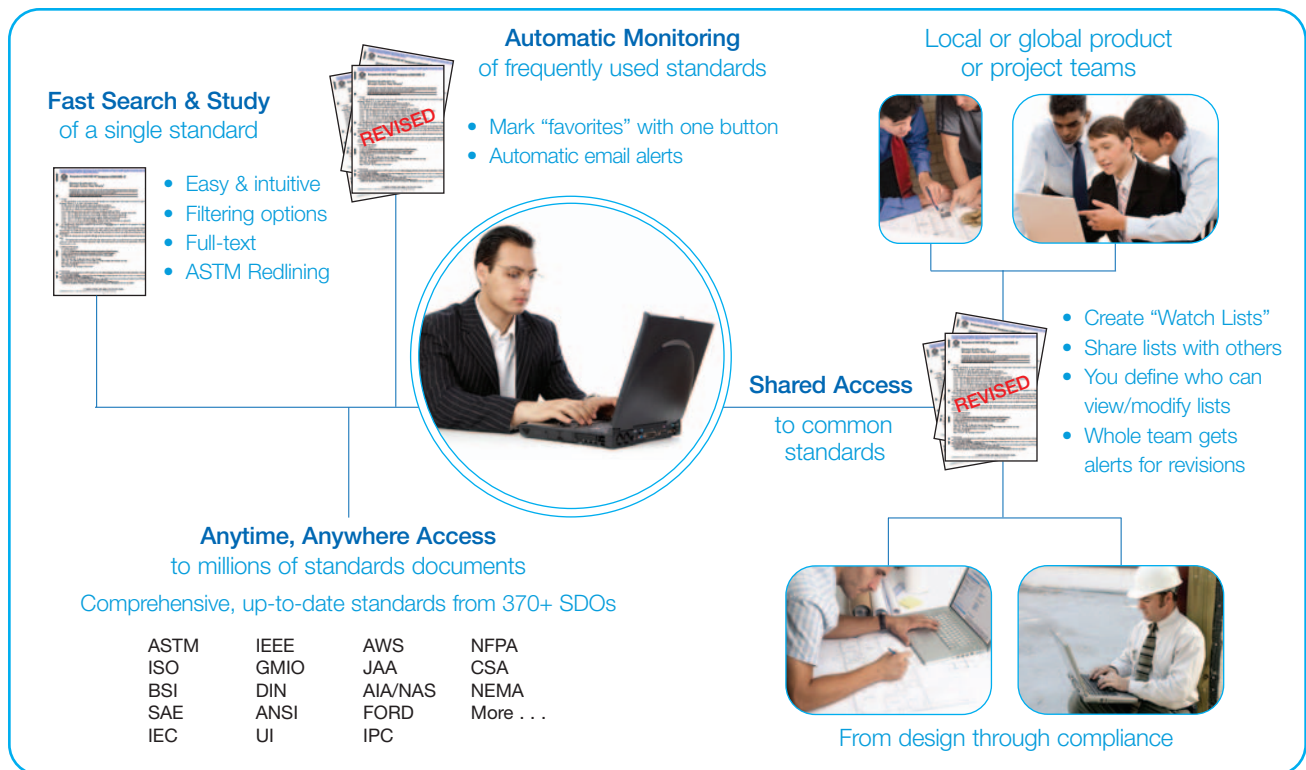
Fast Search & Study
of a single standard

• Easy & intuitive
• Filtering options
• Full-text
• ASTM Redlining

REVISED

Automatic Monitoring
of frequently used standards

• Mark "favorites" with one button
• Automatic email alerts

Local or global product
or project teams

Shared Access
to common standards

REVISED

• Create "Watch Lists"
• Share lists with others
• You define who can view/modify lists
• Whole team gets alerts for revisions

Anytime, Anywhere Access
to millions of standards documents

Comprehensive, up-to-date standards from 370+ SDOs

| ASTM | IEEE | AWS | NFPA |
|---|---|---|---|
| ISO | GMIO | JAA | CSA |
| BSI | DIN | AIA/NAS | NEMA |
| SAE | ANSI | FORD | More . . . |
| IEC | UI | IPC | |

From design through compliance